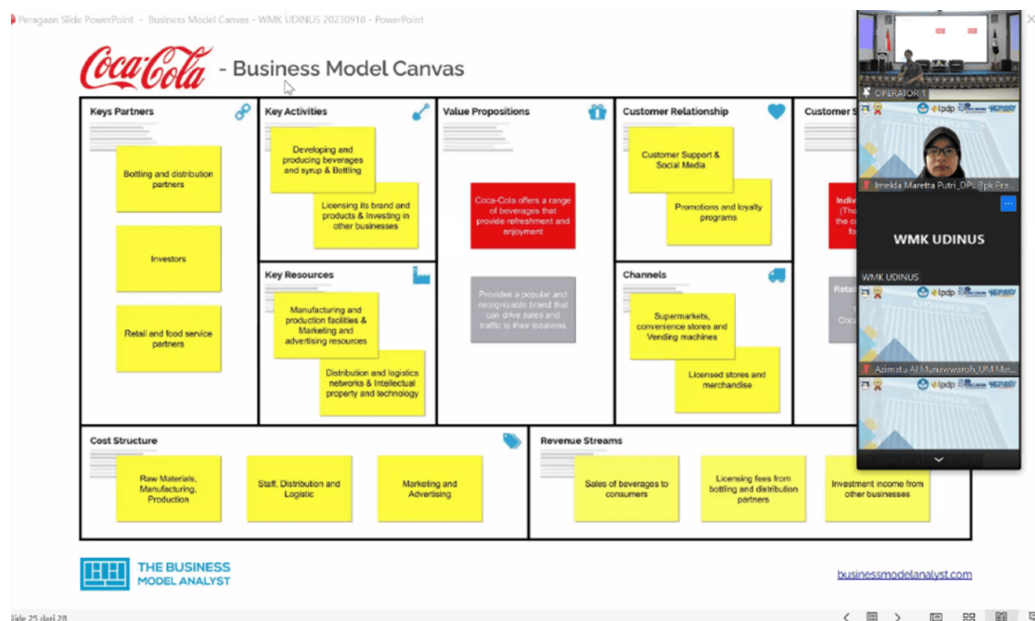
Peragaan Slide PowerPoint - Business Model Canvas - WMK UDINUS 20230918 - PowerPoint

Coca-Cola - Business Model Canvas

Keys Partners

Bottling and distribution partners

Investors

Retail and food service partners

Key Activities

Developing and producing beverages and syrup & Bottling

Licensing its brand and products & Investing in other businesses

Key Resources

Manufacturing and production facilities & Marketing and advertising resources

Distribution and logistics networks & Intellectual property and technology

Value Propositions

Coca-Cola offers a range of beverages that provide refreshment and enjoyment

Provides a popular and recognizable brand that can drive sales and traffic to their locations

Customer Relationship

Customer Support & Social Media

Promotions and loyalty programs

Channels

Supermarkets, convenience stores and Vending machines

Licensed stores and merchandise

Customer S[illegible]

Indiv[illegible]

Retai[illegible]

Coc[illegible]

Cost Structure

Raw Materials, Manufacturing, Production

Staff, Distribution and Logistic

Marketing and Advertising

Revenue Streams

Sales of beverages to consumers

Licensing fees from bottling and distribution partners

Investment income from other businesses

THE BUSINESS MODEL ANALYST

businessmodelanalyst.com

OPERATOR 1

Imelda Maretta Putri_DPL@pk Pr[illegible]

WMK UDINUS

WMK UDINUS

Azimatul Al Munawwaroh_UM Me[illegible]

Slide 25 dari 28